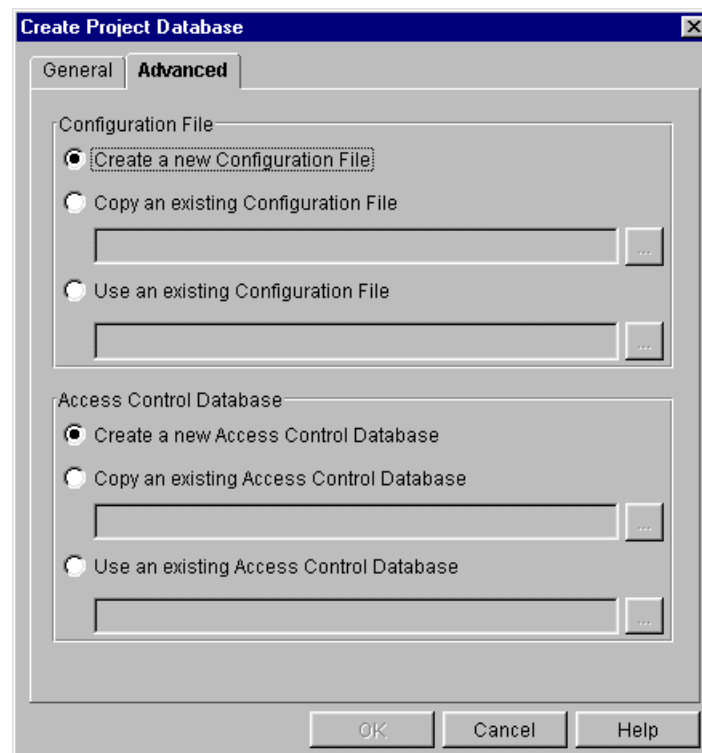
Create Project Database

General | Advanced

Configuration File
Create a new Configuration File
Copy an existing Configuration File
...
Use an existing Configuration File
...

Access Control Database
Create a new Access Control Database
Copy an existing Access Control Database
...
Use an existing Access Control Database
...

OK | Cancel | Help